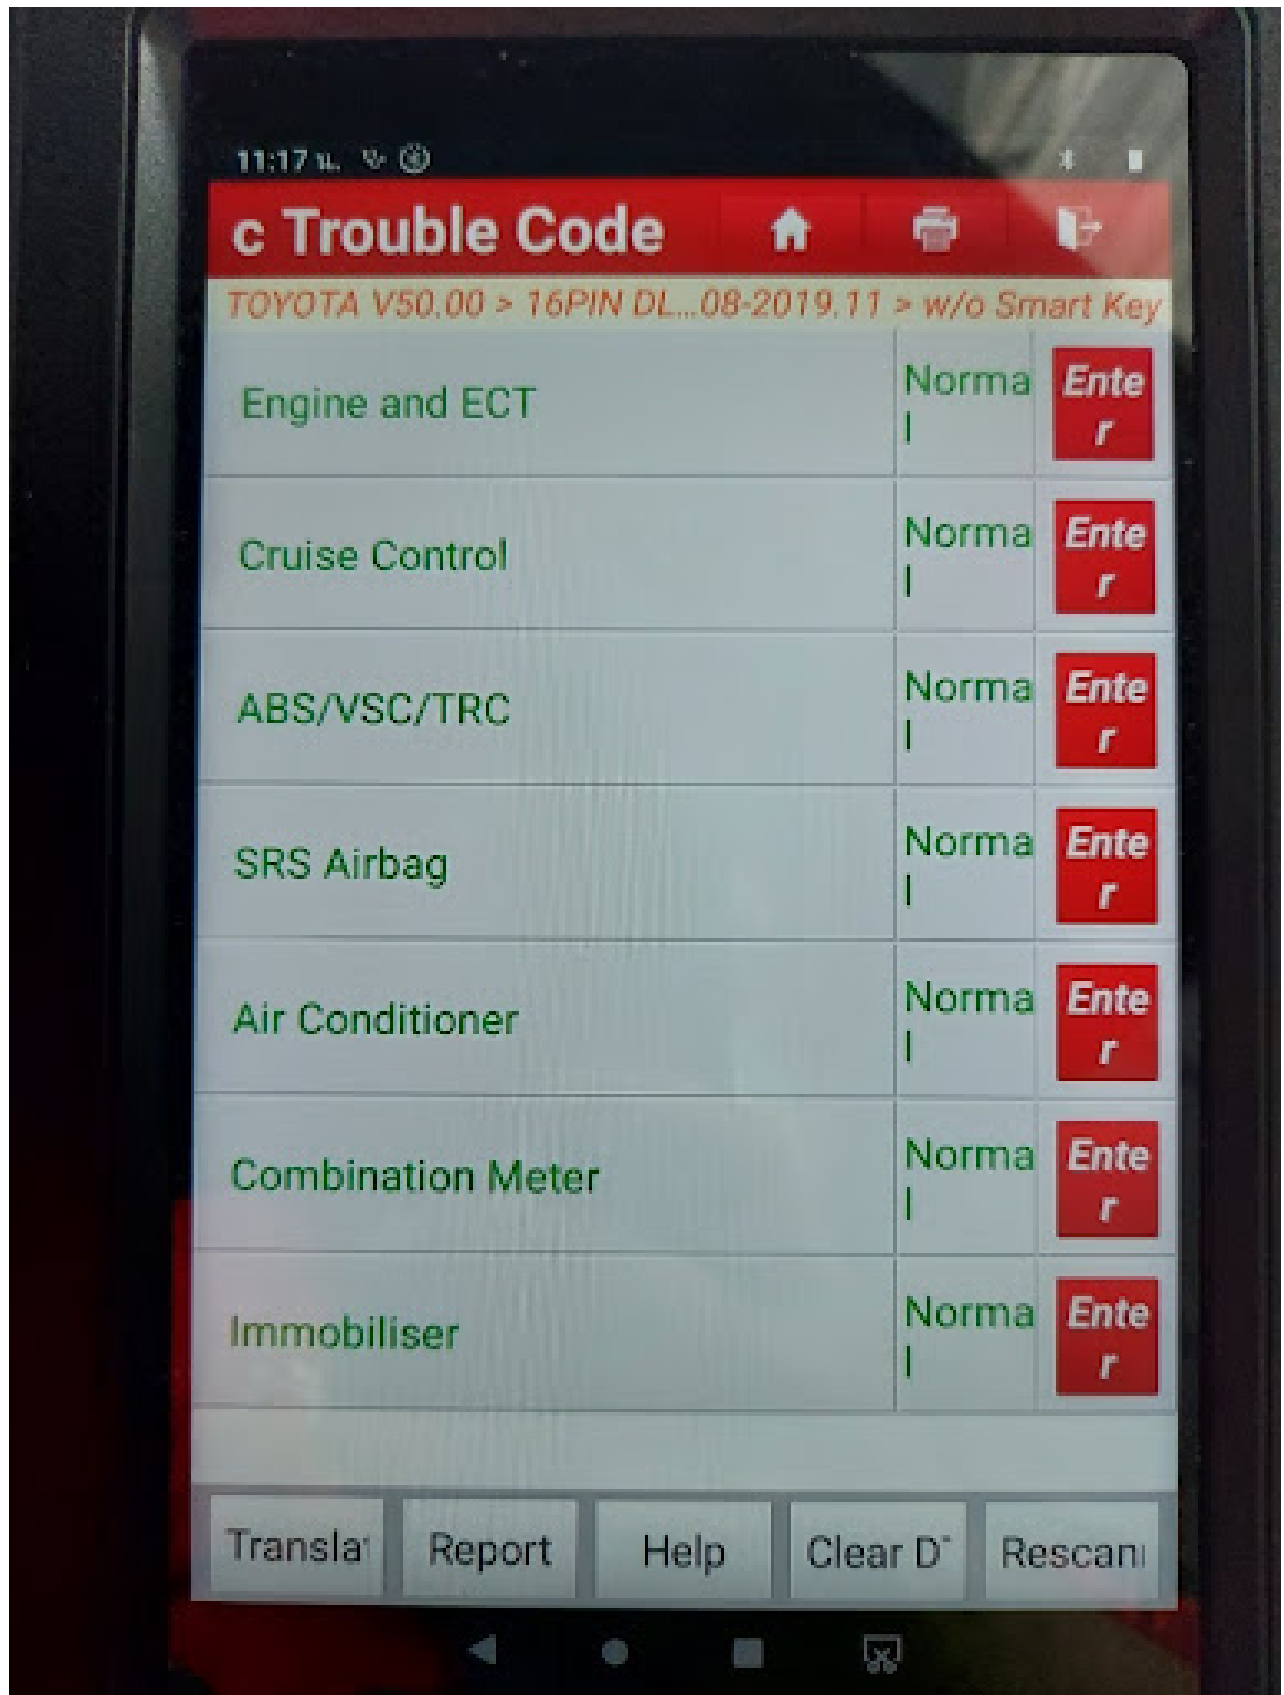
11:17 น.

c Trouble Code

TOYOTA V50.00 > 16PIN DL...08-2019.11 > w/o Smart Key

| | | |
|---|---|---|
| Engine and ECT | Normal | Enter |
| Cruise Control | Normal | Enter |
| ABS/VSC/TRC | Normal | Enter |
| SRS Airbag | Normal | Enter |
| Air Conditioner | Normal | Enter |
| Combination Meter | Normal | Enter |
| Immobiliser | Normal | Enter |

Transla Report Help Clear D Rescan